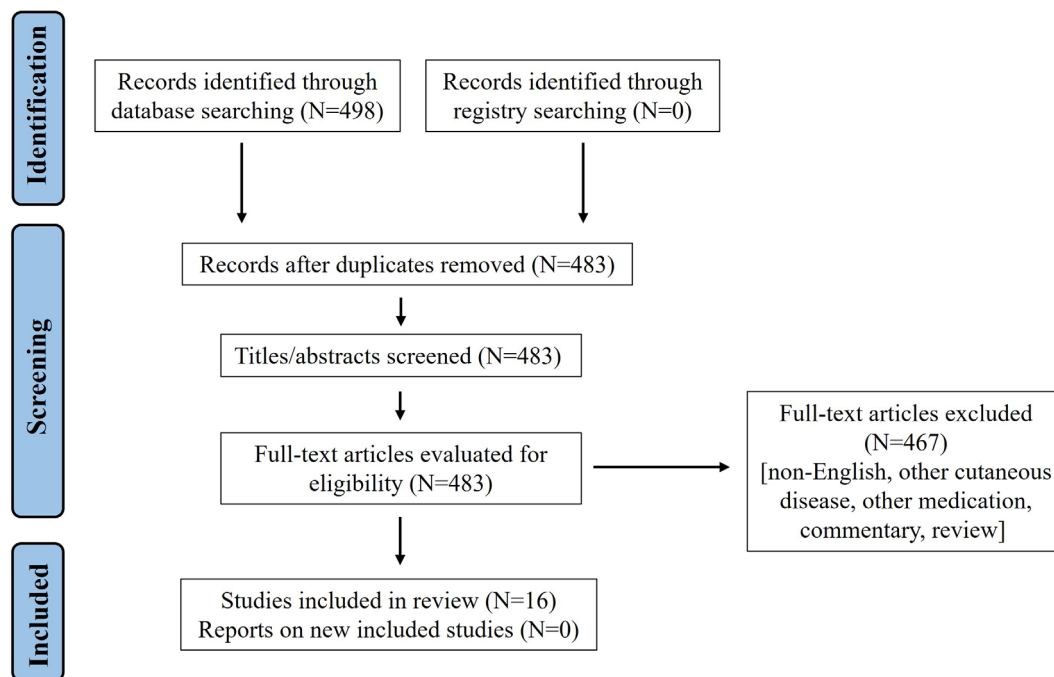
Identification

Records identified through database searching (N=498)

Records identified through registry searching (N=0)

Screening

Records after duplicates removed (N=483)

Titles/abstracts screened (N=483)

Full-text articles evaluated for eligibility (N=483)

Full-text articles excluded (N=467) [non-English, other cutaneous disease, other medication, commentary, review]

Included

Studies included in review (N=16)
Reports on new included studies (N=0)